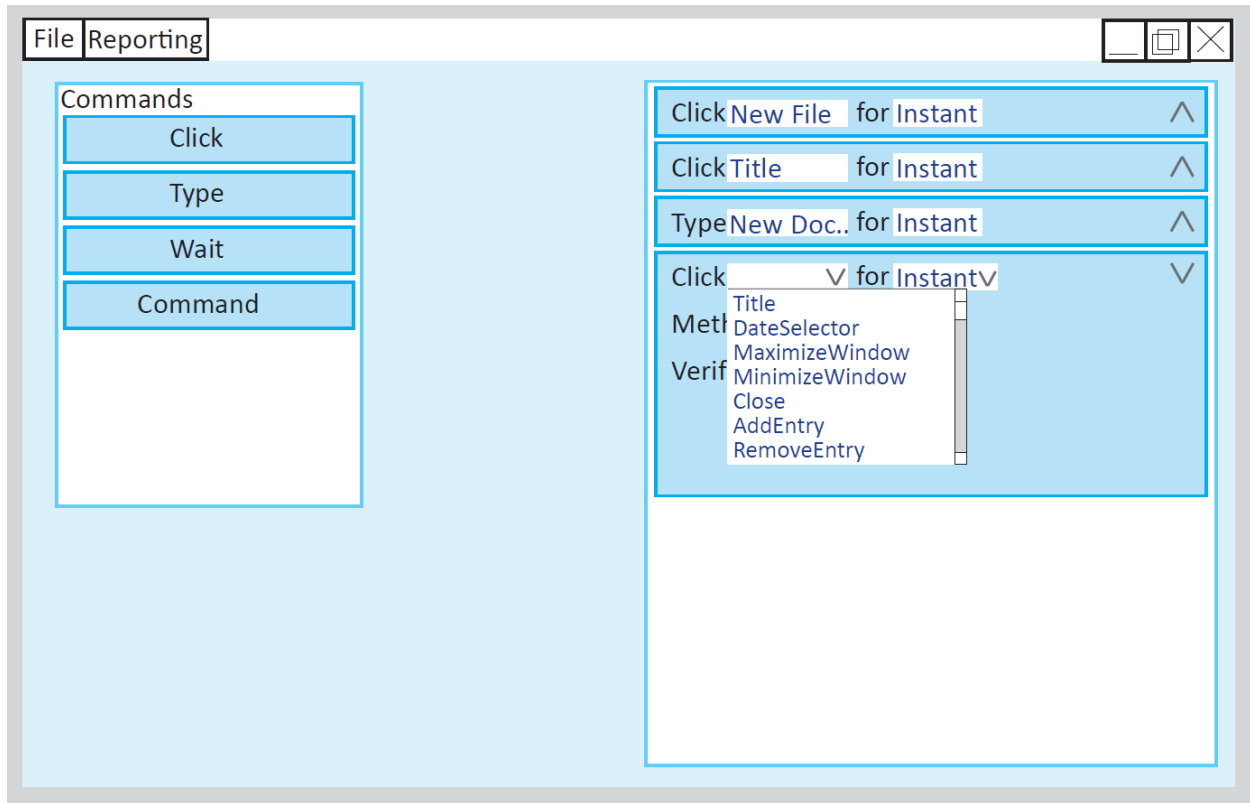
File Reporting

Commands
Click
Type
Wait
Command

Click New File for Instant
Click Title for Instant
Type New Doc.. for Instant
Click for Instant
Meth
Verif
Title
DateSelector
MaximizeWindow
MinimizeWindow
Close
AddEntry
RemoveEntry